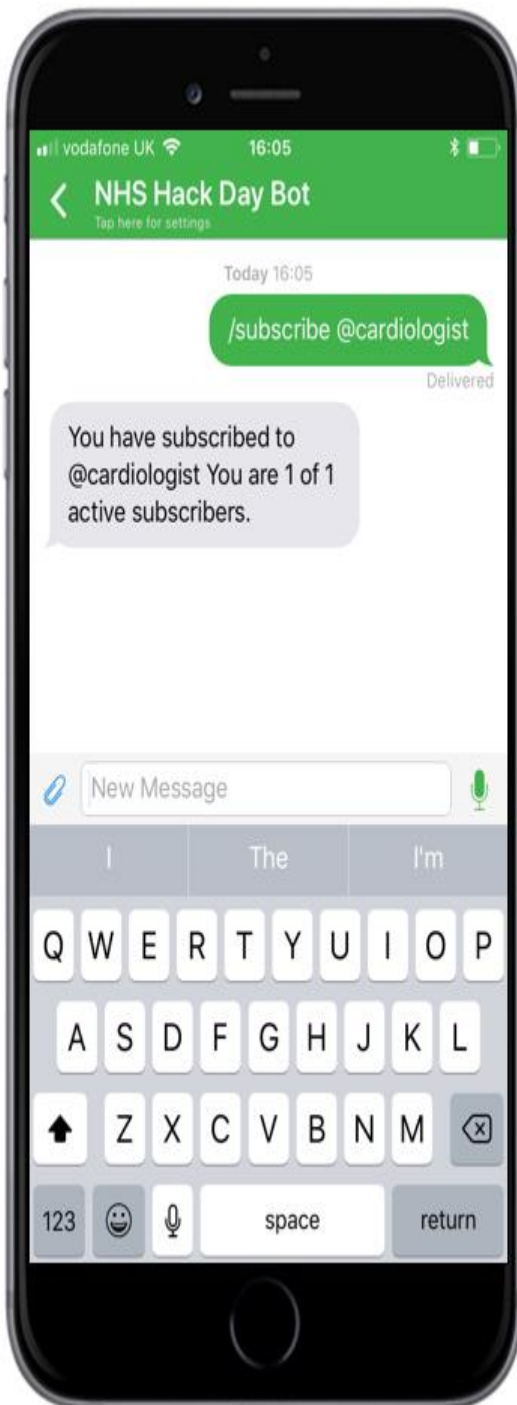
vodafone UK 16:05

NHS Hack Day Bot
Tap here for settings

Today 16:05

/subscribe @cardiologist

Delivered

You have subscribed to @cardiologist You are 1 of 1 active subscribers.

New Message

I The I'm

Q W E R T Y U I O P
A S D F G H J K L
Z X C V B N M
123 space return